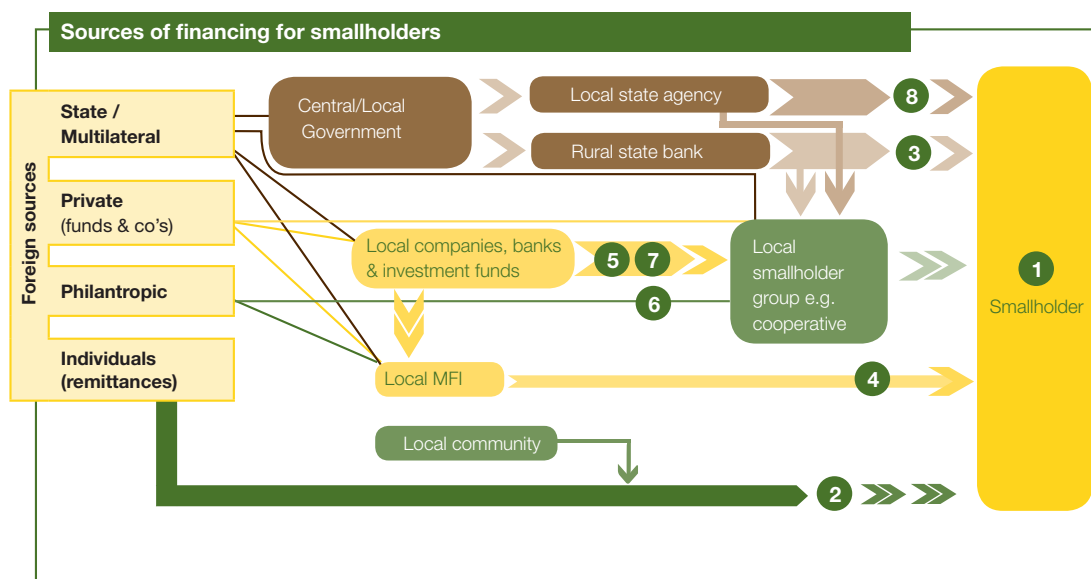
Sources of financing for smallholders

Foreign sources

State / Multilateral

Private (funds & co's)

Philantropic

Individuals (remittances)

Central/Local Government

Local state agency

8

Rural state bank

3

Local companies, banks & investment funds

5

7

Local smallholder group e.g. cooperative

6

Local MFI

4

Local community

2

1

Smallholder